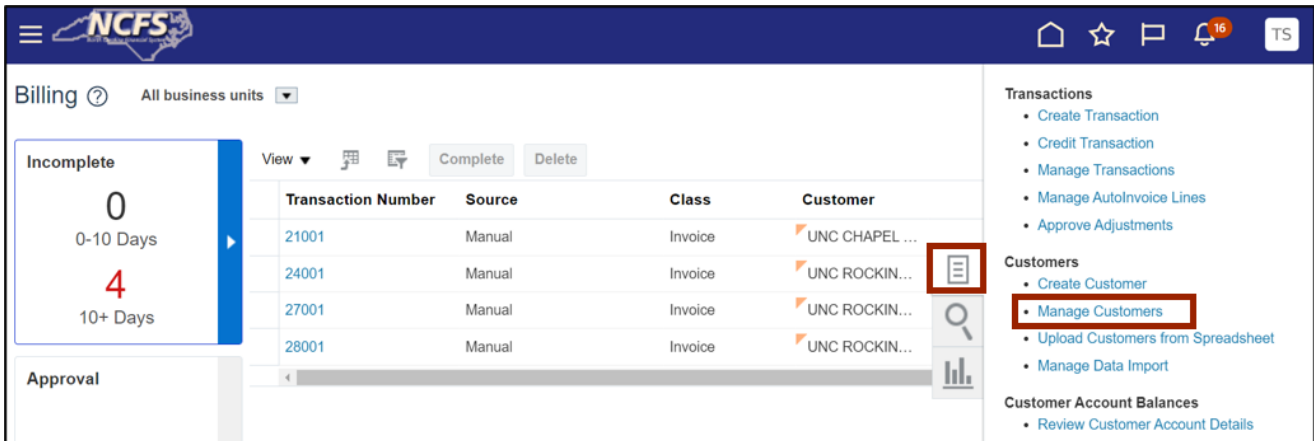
NCFS

16

TS

Billing ⓘ All business units

Incomplete

0

0-10 Days

4

10+ Days

Approval

View ▾ Complete Delete

| Transaction Number | Source | Class | Customer |
|---|---|---|---|
| 21001 | Manual | Invoice | UNC CHAPEL ... |
| 24001 | Manual | Invoice | UNC ROCKIN... |
| 27001 | Manual | Invoice | UNC ROCKIN... |
| 28001 | Manual | Invoice | UNC ROCKIN... |

Transactions
• Create Transaction
• Credit Transaction
• Manage Transactions
• Manage AutoInvoice Lines
• Approve Adjustments

Customers
• Create Customer
• Manage Customers
• Upload Customers from Spreadsheet
• Manage Data Import

Customer Account Balances
• Review Customer Account Details